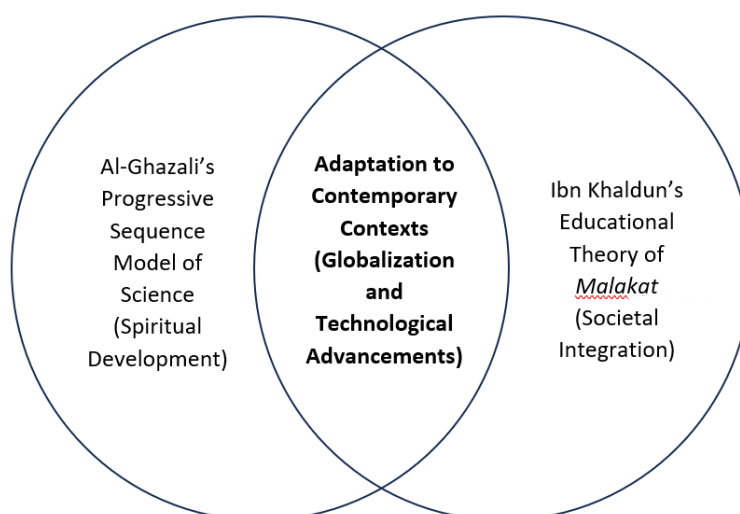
Al-Ghazali's Progressive Sequence Model of Science (Spiritual Development)

**Adaptation to Contemporary Contexts (Globalization and Technological Advancements)**

Ibn Khaldun's Educational Theory of *Malakat* (Societal Integration)